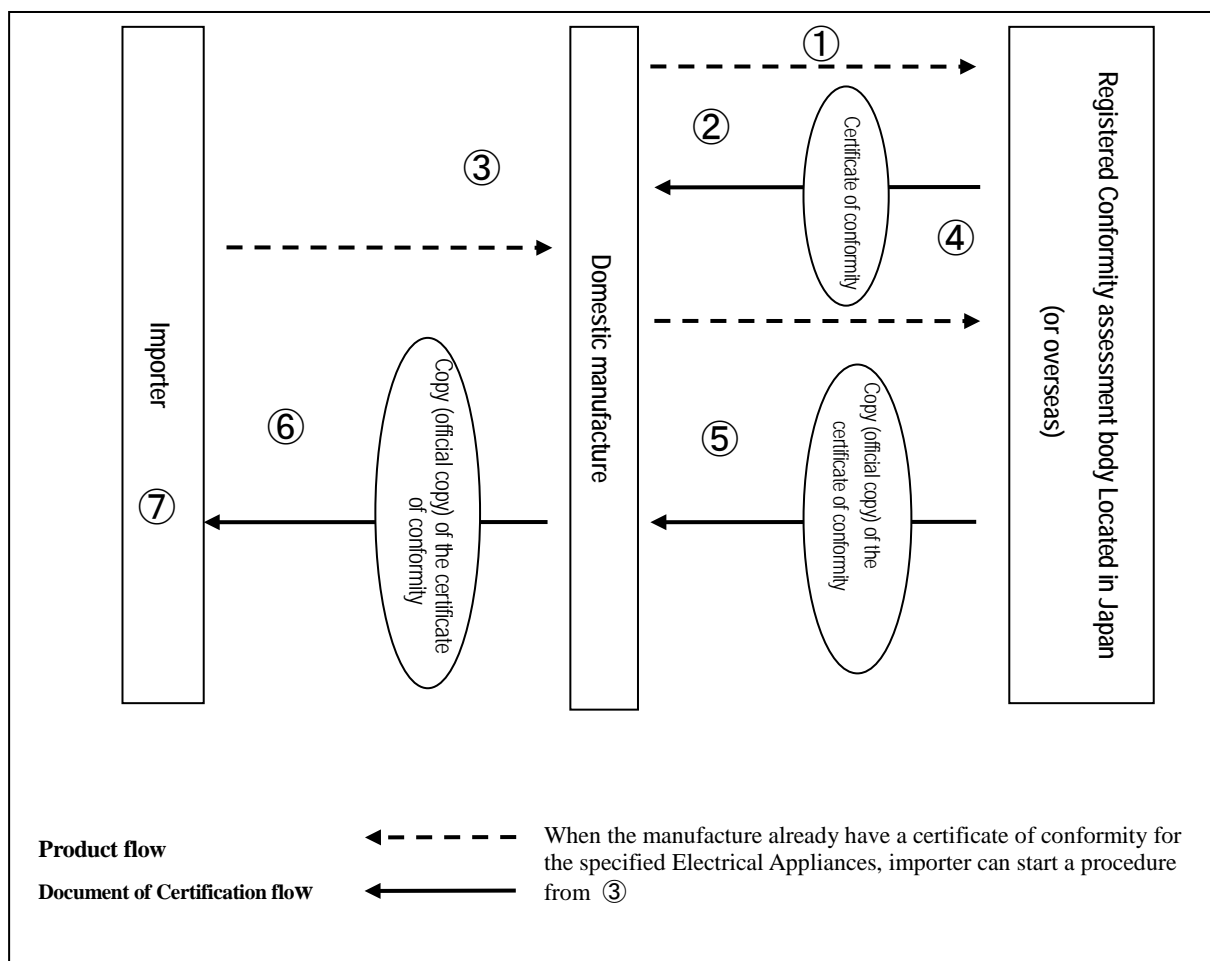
Importer

③

⑥

⑦

Copy (official copy) of the certificate of conformity

Domestic manufacture

①

②

Certificate of conformity

④

⑤

Copy (official copy) of the certificate of conformity

Registered Conformity assessment body Located in Japan (or overseas)

Product flow

Document of Certification floW

When the manufacture already have a certificate of conformity for the specified Electrical Appliances, importer can start a procedure from ③